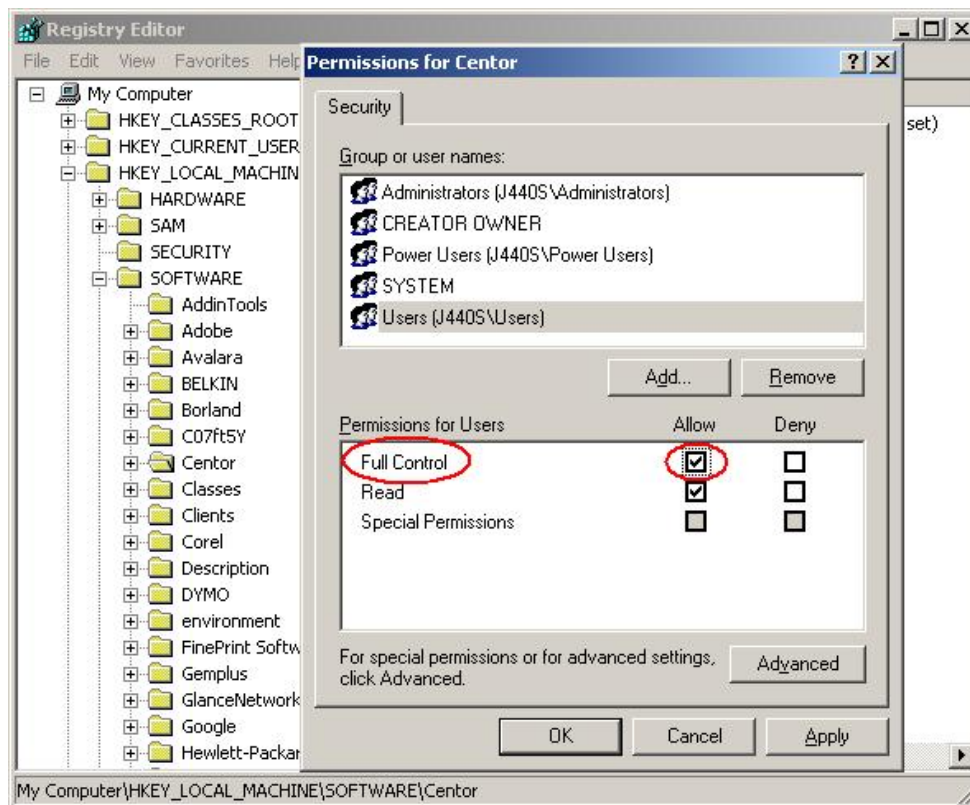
Registry Editor
File Edit View Favorites Help

My Computer
HKEY_CLASSES_ROOT
HKEY_CURRENT_USER
HKEY_LOCAL_MACHIN
HARDWARE
SAM
SECURITY
SOFTWARE
AddinTools
Adobe
Avalara
BELKIN
Borland
C07ft5Y
Centor
Classes
Clients
Corel
Description
DYMO
environment
FinePrint Softw
Gemplus
GlanceNetwork
Google
Hewlett-Packar

set)

Permissions for Centor
?
Security
Group or user names:
Administrators (J440S\Administrators)
CREATOR OWNER
Power Users (J440S\Power Users)
SYSTEM
Users (J440S\Users)
Add...
Remove
Permissions for Users
Allow
Deny
Full Control
Read
Special Permissions
For special permissions or for advanced settings, click Advanced.
Advanced
OK
Cancel
Apply

My Computer\HKEY_LOCAL_MACHINE\SOFTWARE\Centor